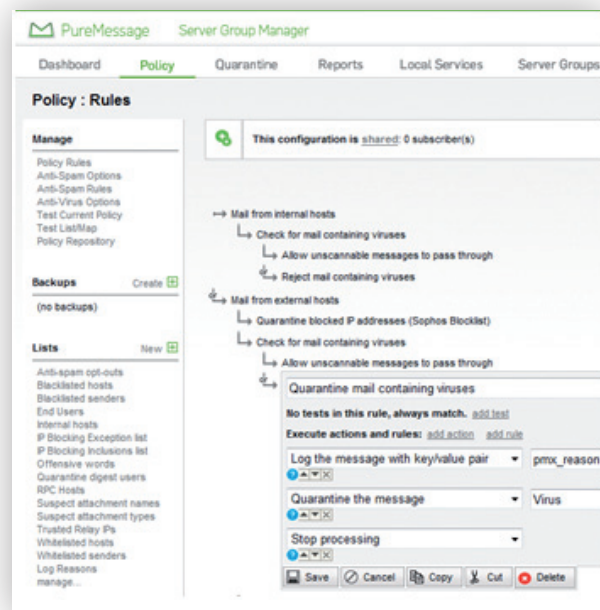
PureMessage Server Group Manager

Dashboard Policy Quarantine Reports Local Services Server Groups

Policy : Rules

Manage

Policy Rules
Anti-Spam Options
Anti-Spam Rules
Anti-Virus Options
Test Current Policy
Test List/Map
Policy Repository

Backups Create

(no backups)

Lists New

Anti-spam opt-outs
Blacklisted hosts
Blacklisted senders
End Users
Internal hosts
IP Blocking Exception list
IP Blocking Inclusions list
Offensive words
Quarantine digest users
RPC Hosts
Suspect attachment names
Suspect attachment types
Trusted Relay IPs
Whitelisted hosts
Whitelisted senders
Log Reasons
manage...

This configuration is shared: 0 subscriber(s)

Mail from internal hosts
Check for mail containing viruses
Allow unscannable messages to pass through
Reject mail containing viruses
Mail from external hosts
Quarantine blocked IP addresses (Sophos Blocklist)
Check for mail containing viruses
Allow unscannable messages to pass through

Quarantine mail containing viruses

No tests in this rule, always match. add test

Execute actions and rules: add action add rule

Log the message with key/value pair pmx_reason

Quarantine the message Virus

Stop processing

Save Cancel Copy Cut Delete